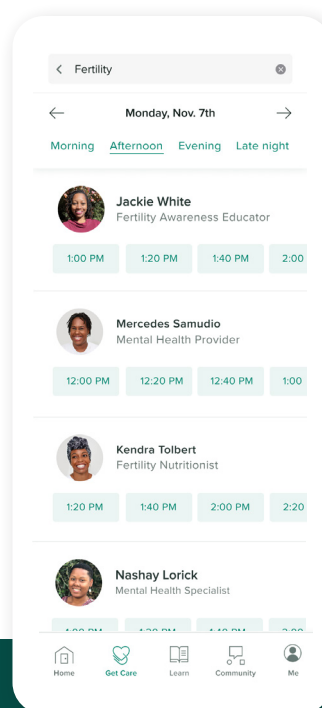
Fertility

Monday, Nov. 7th

Morning Afternoon Evening Late night

Jackie White
Fertility Awareness Educator

1:00 PM 1:20 PM 1:40 PM 2:00

Mercedes Samudio
Mental Health Provider

12:00 PM 12:20 PM 12:40 PM 1:00

Kendra Tolbert
Fertility Nutritionist

1:20 PM 1:40 PM 2:00 PM 2:20

Nashay Lorick
Mental Health Specialist

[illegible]

Home Get Care Learn Community Me